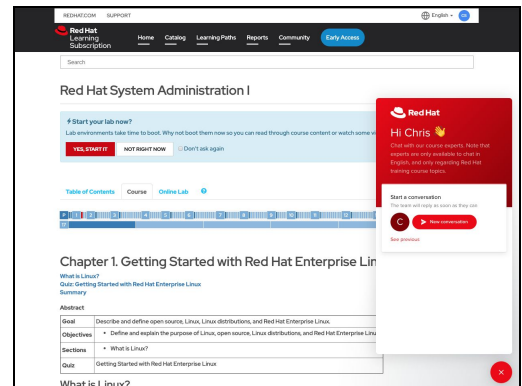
REDHAT.COM SUPPORT

English

Red Hat Learning Subscription

Home Catalog Learning Paths Reports Community Early Access

Search

Red Hat System Administration I

Start your lab now?

Lab environments take time to boot. Why not boot them now so you can read through course content or watch some vi

YES, START IT NOT RIGHT NOW Don't ask again

Table of Contents Course Online Lab

Chapter 1. Getting Started with Red Hat Enterprise Lin

What is Linux?
Quiz: Getting Started with Red Hat Enterprise Linux
Summary

Abstract

| Goal | Describe and define open source, Linux, Linux distributions, and Red Hat Enterprise Linux. |
|---|---|
| Objectives | • Define and explain the purpose of Linux, open source, Linux distributions, and Red Hat Enterprise Linu |
| Sections | • What is Linux? |
| Quiz | Getting Started with Red Hat Enterprise Linux |

What is Linux?

Red Hat

Hi Chris 👋

Chat with our course experts. Note that experts are only available to chat in English, and only regarding Red Hat training course topics.

Start a conversation

The team will reply as soon as they can

New conversation

See previous